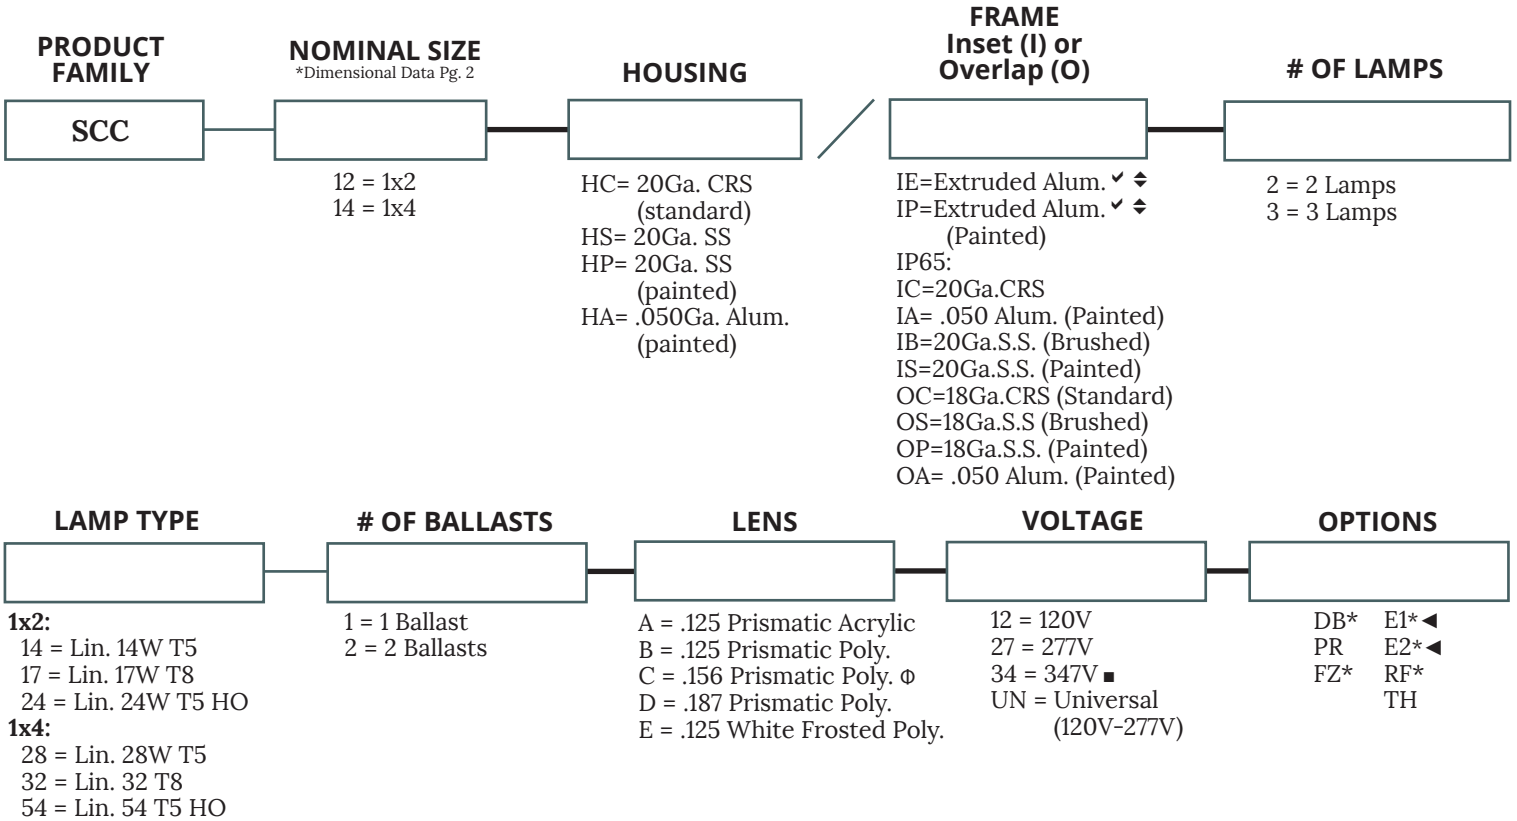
PRODUCT FAMILY

SCC

NOMINAL SIZE
*Dimensional Data Pg. 2

12 = 1x2
14 = 1x4

HOUSING

HC= 20Ga. CRS (standard)
HS= 20Ga. SS
HP= 20Ga. SS (painted)
HA= .050Ga. Alum. (painted)

/

FRAME
Inset (I) or Overlap (O)

IE=Extruded Alum. ✔ ⬍
IP=Extruded Alum. ✔ ⬍ (Painted)
IP65:
IC=20Ga.CRS
IA= .050 Alum. (Painted)
IB=20Ga.S.S. (Brushed)
IS=20Ga.S.S. (Painted)
OC=18Ga.CRS (Standard)
OS=18Ga.S.S (Brushed)
OP=18Ga.S.S. (Painted)
OA= .050 Alum. (Painted)

# OF LAMPS

2 = 2 Lamps
3 = 3 Lamps

LAMP TYPE

1x2:
14 = Lin. 14W T5
17 = Lin. 17W T8
24 = Lin. 24W T5 HO
1x4:
28 = Lin. 28W T5
32 = Lin. 32 T8
54 = Lin. 54 T5 HO

# OF BALLASTS

1 = 1 Ballast
2 = 2 Ballasts

LENS

A = .125 Prismatic Acrylic
B = .125 Prismatic Poly.
C = .156 Prismatic Poly. Φ
D = .187 Prismatic Poly.
E = .125 White Frosted Poly.

VOLTAGE

12 = 120V
27 = 277V
34 = 347V ■
UN = Universal (120V-277V)

OPTIONS

DB* E1*◄
PR E2*◄
FZ* RF*
TH